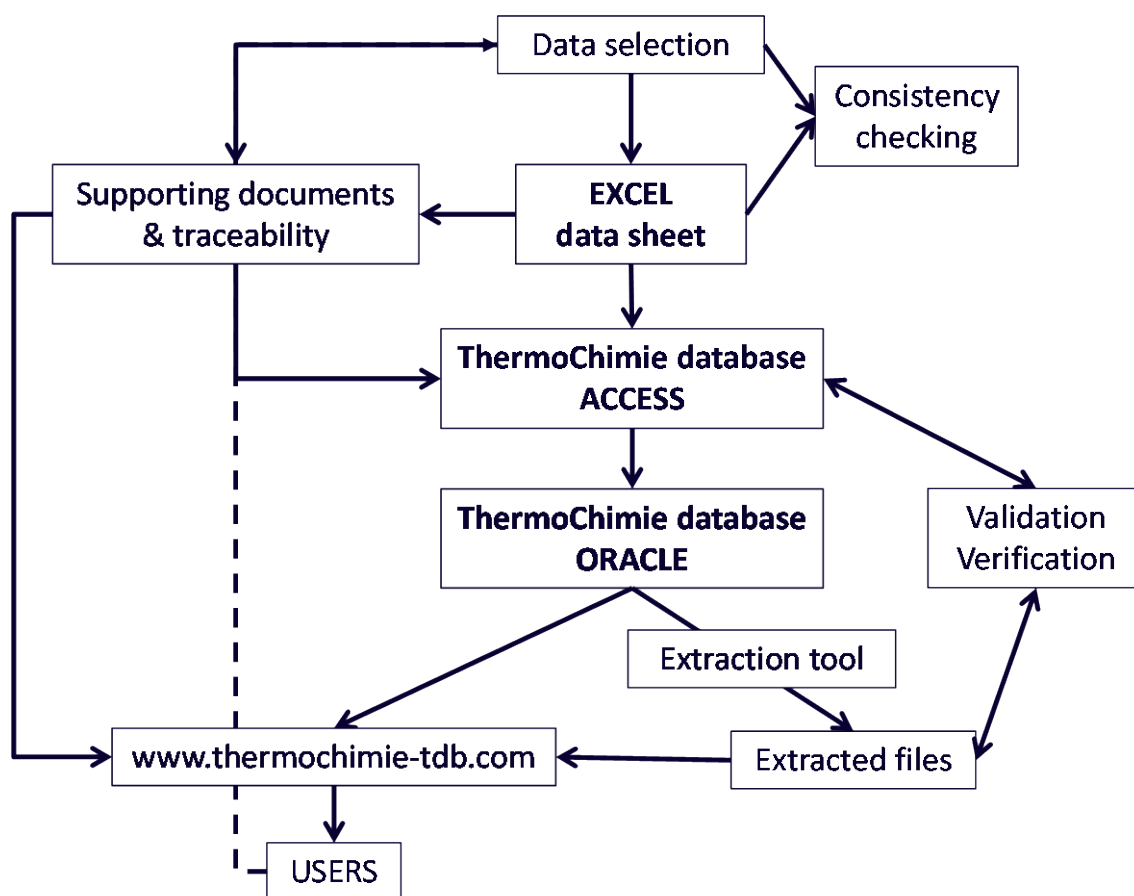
Data selection

Consistency checking

Supporting documents & traceability

EXCEL data sheet

ThermoChimie database ACCESS

ThermoChimie database ORACLE

Validation Verification

Extraction tool

www.thermochimie-tdb.com

Extracted files

USERS